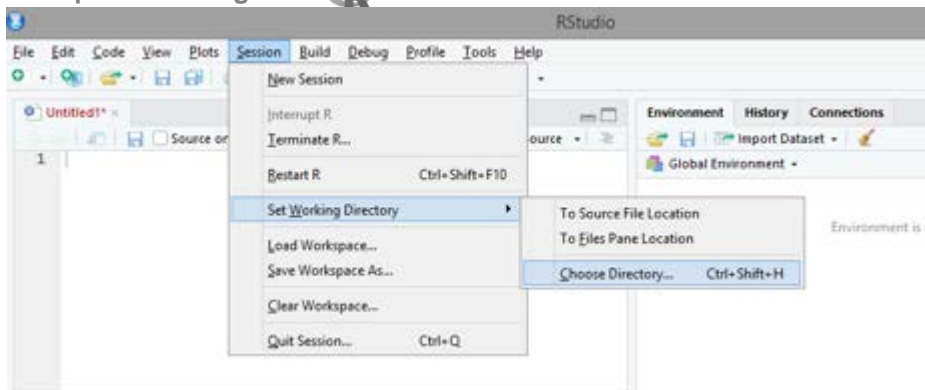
RStudio

File Edit Code View Plots Session Build Debug Profile Tools Help

Untitled1* ×

Source on

Source

1

New Session
Interrupt R
Terminate R...
Restart R Ctrl+Shift+F10
Set Working Directory
Load Workspace...
Save Workspace As...
Clear Workspace...
Quit Session... Ctrl+Q

To Source File Location
To Files Pane Location
Choose Directory... Ctrl+Shift+H

Environment History Connections

Import Dataset

Global Environment

Environment is